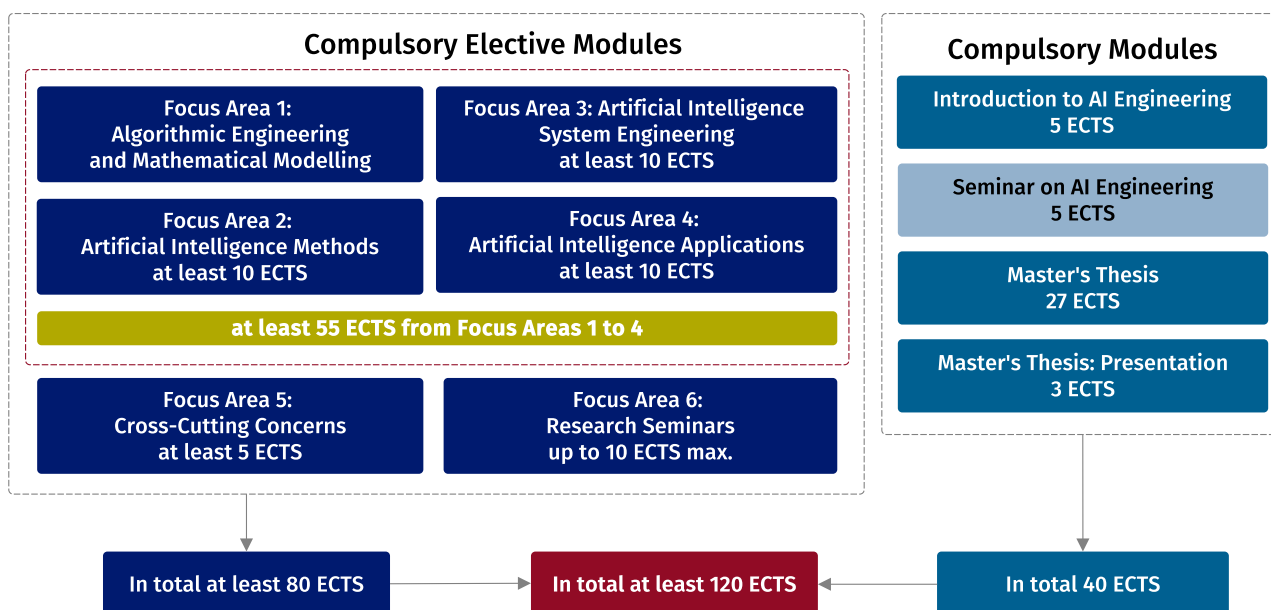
Compulsory Elective Modules

Focus Area 1: Algorithmic Engineering and Mathematical Modelling

Focus Area 3: Artificial Intelligence System Engineering at least 10 ECTS

Focus Area 2: Artificial Intelligence Methods at least 10 ECTS

Focus Area 4: Artificial Intelligence Applications at least 10 ECTS

at least 55 ECTS from Focus Areas 1 to 4

Focus Area 5: Cross-Cutting Concerns at least 5 ECTS

Focus Area 6: Research Seminars up to 10 ECTS max.

Compulsory Modules

Introduction to AI Engineering 5 ECTS

Seminar on AI Engineering 5 ECTS

Master's Thesis 27 ECTS

Master's Thesis: Presentation 3 ECTS

In total at least 80 ECTS

In total at least 120 ECTS

In total 40 ECTS